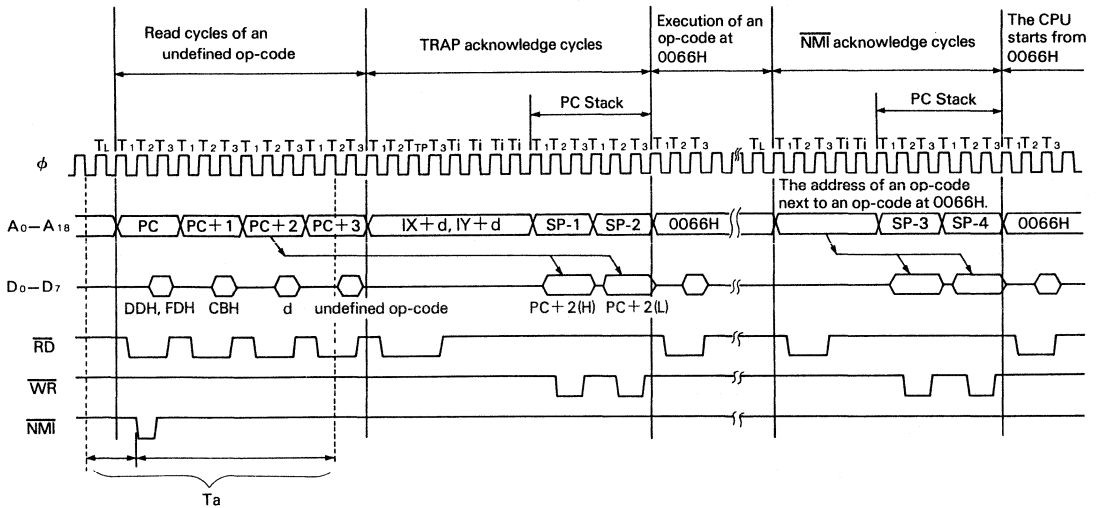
Read cycles of an undefined op-code

TRAP acknowledge cycles

Execution of an op-code at 0066H

$\overline{NMI}$ acknowledge cycles

The CPU starts from 0066H

PC Stack

PC Stack

$T_L$ $T_1$ $T_2$ $T_3$ $T_1$ $T_2$ $T_3$ $T_1$ $T_2$ $T_3$ $T_1$ $T_2$ $T_3$ $T_1$ $T_2$ $T_3$ $T_1$ $T_2$ $T_{TP}$ $T_3$ Ti Ti Ti Ti $T_1$ $T_2$ $T_3$ $T_1$ $T_2$ $T_3$ $T_1$ $T_2$ $T_3$ $T_L$ $T_1$ $T_2$ $T_3$ Ti Ti $T_1$ $T_2$ $T_3$ $T_1$ $T_2$ $T_3$ $T_1$ $T_2$ $T_3$

$\phi$

The address of an op-code next to an op-code at 0066H.

$A_0-A_{18}$

PC PC+1 PC+2 PC+3 IX+d, IY+d SP-1 SP-2 0066H SP-3 SP-4 0066H

$D_0-D_7$

DDH, FDH CBH d undefined op-code PC+2(H) PC+2(L)

$\overline{RD}$

$\overline{WR}$

$\overline{NMI}$

Ta